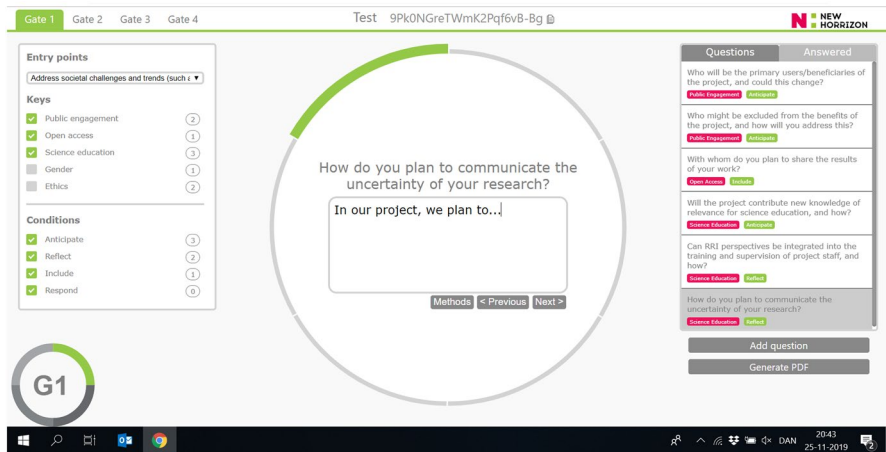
Gate 1 Gate 2 Gate 3 Gate 4

Test 9PkONGreTWmK2Pqf6vB-Bg

NEW HORRIZON

Entry points

Address societal challenges and trends (such a

Keys

Public engagement 2
Open access 1
Science education 3
Gender 1
Ethics 2

Conditions

Anticipate 3
Reflect 2
Include 1
Respond 0

How do you plan to communicate the uncertainty of your research?

In our project, we plan to...

Methods < Previous Next >

Questions Answered

Who will be the primary users/beneficiaries of the project, and could this change?
Public Engagement Anticipate

Who might be excluded from the benefits of the project, and how will you address this?
Public Engagement Anticipate

With whom do you plan to share the results of your work?
Open Access Include

Will the project contribute new knowledge of relevance for science education, and how?
Science Education Anticipate

Can RRI perspectives be integrated into the training and supervision of project staff, and how?
Science Education Reflect

How do you plan to communicate the uncertainty of your research?
Science Education Reflect

Add question

Generate PDF

G1

DAN 20:43 25-11-2019 2